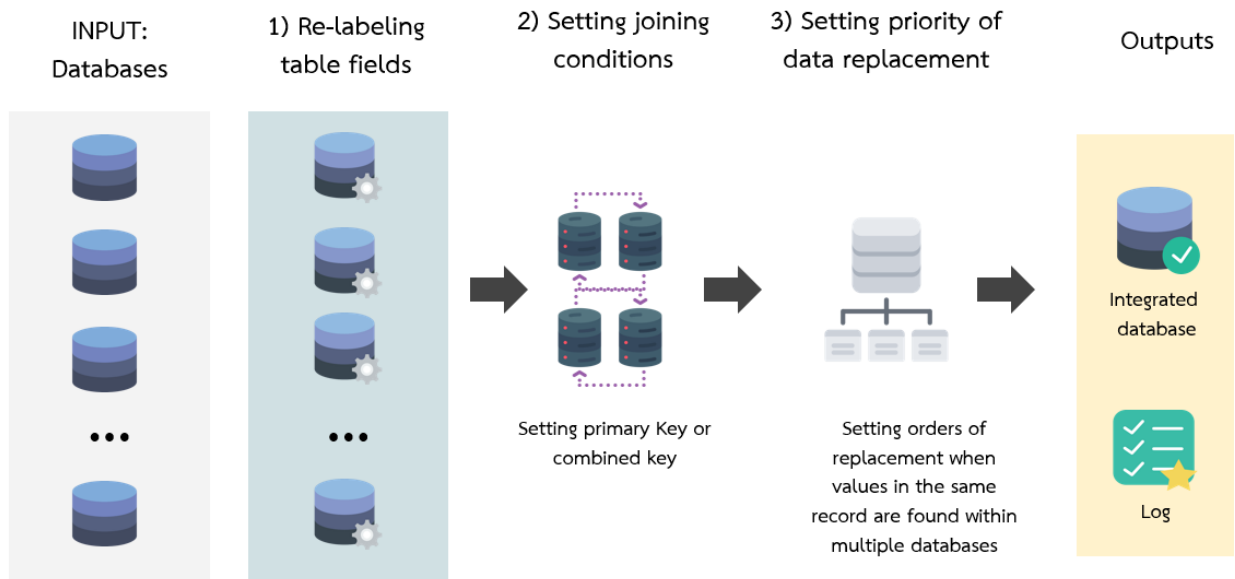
INPUT:
Databases

1) Re-labeling table fields

2) Setting joining conditions

3) Setting priority of data replacement

Outputs

•••

•••

Setting primary Key or combined key

Setting orders of replacement when values in the same record are found within multiple databases

Integrated database

Log